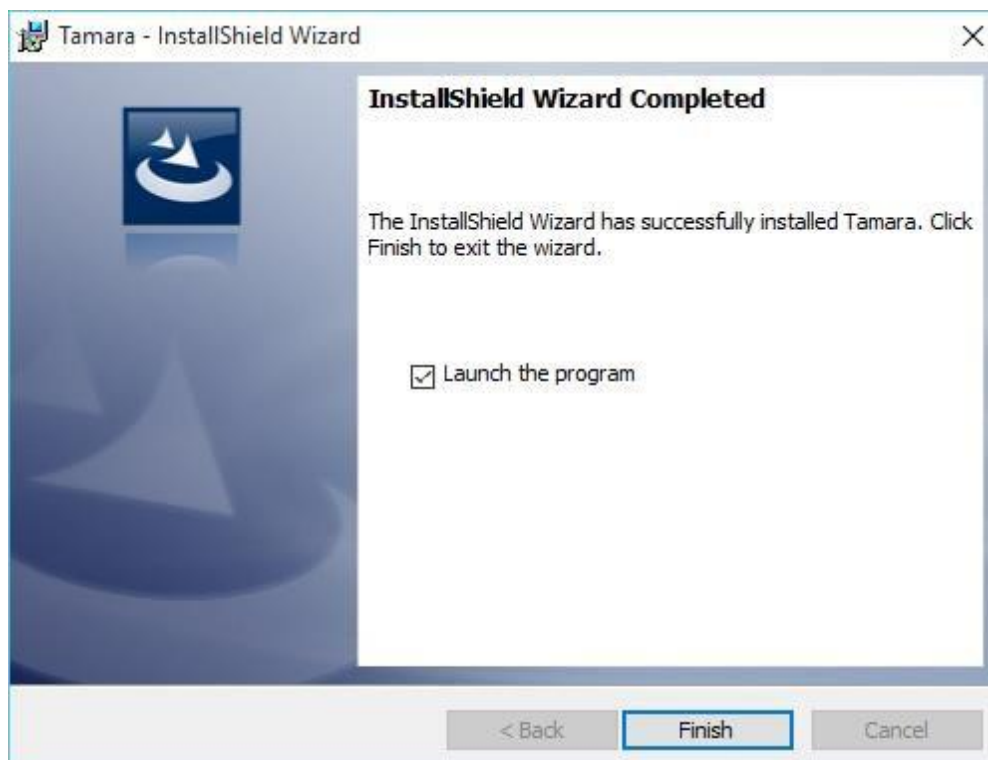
Tamara - InstallShield Wizard

×

InstallShield Wizard Completed

The InstallShield Wizard has successfully installed Tamara. Click Finish to exit the wizard.

☑ Launch the program

< Back

Finish

Cancel